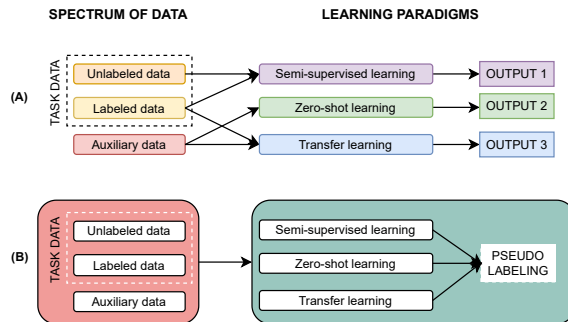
SPECTRUM OF DATA

LEARNING PARADIGMS

(A)

TASK DATA

Unlabeled data

Labeled data

Auxiliary data

Semi-supervised learning

Zero-shot learning

Transfer learning

OUTPUT 1

OUTPUT 2

OUTPUT 3

(B)

TASK DATA

Unlabeled data

Labeled data

Auxiliary data

Semi-supervised learning

Zero-shot learning

Transfer learning

PSEUDO LABELING